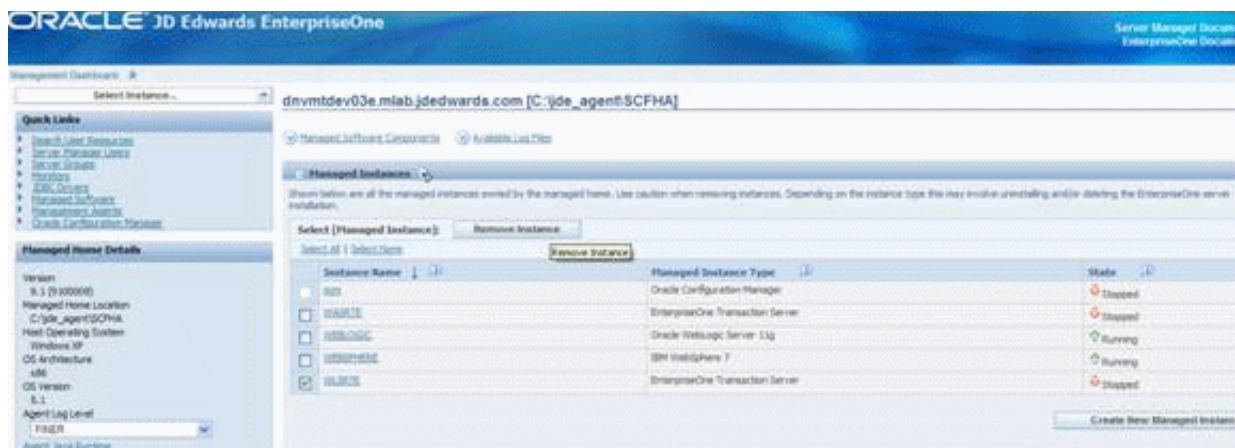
ORACLE JD Edwards EnterpriseOne

Server Manager Documentation
EnterpriseOne Documentation

Management Dashboard

Select Instance...

dnvmtdev03e.mlab.jdedwards.com [C:\jde_agent\SCFHA]

Quick Links
Search User Resources
Server Manager Users
Server Groups
Monitors
JDBC Drivers
Managed Software
Management Agents
Oracle Configuration Manager

Managed Software Components
Available Log Files

Managed Instances

Shown below are all the managed instances owned by the managed home. Use caution when removing instances. Depending on the instance type this may involve uninstalling and/or deleting the EnterpriseOne server installation.

Select [Managed Instance]: Remove Instance
Remove Instance
Select All | Select None

Managed Home Details

Version
9.1 (9100000)
Managed Home Location
C:/jde_agent/SCFHA
Host Operating System
Windows XP
OS Architecture
x86
OS Version
5.1
Agent Log Level
FINER

| | Instance Name | Managed Instance Type | State |
|---|---|---|---|
| | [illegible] | Oracle Configuration Manager | Stopped |
| | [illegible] | EnterpriseOne Transaction Server | Stopped |
| | WEBLOGIC | Oracle WebLogic Server 11g | Running |
| | WEBSPHERE | IBM WebSphere 7 | Running |
| ☑ | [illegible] | EnterpriseOne Transaction Server | Stopped |

Create New Managed Instance

Agent Java Runtime